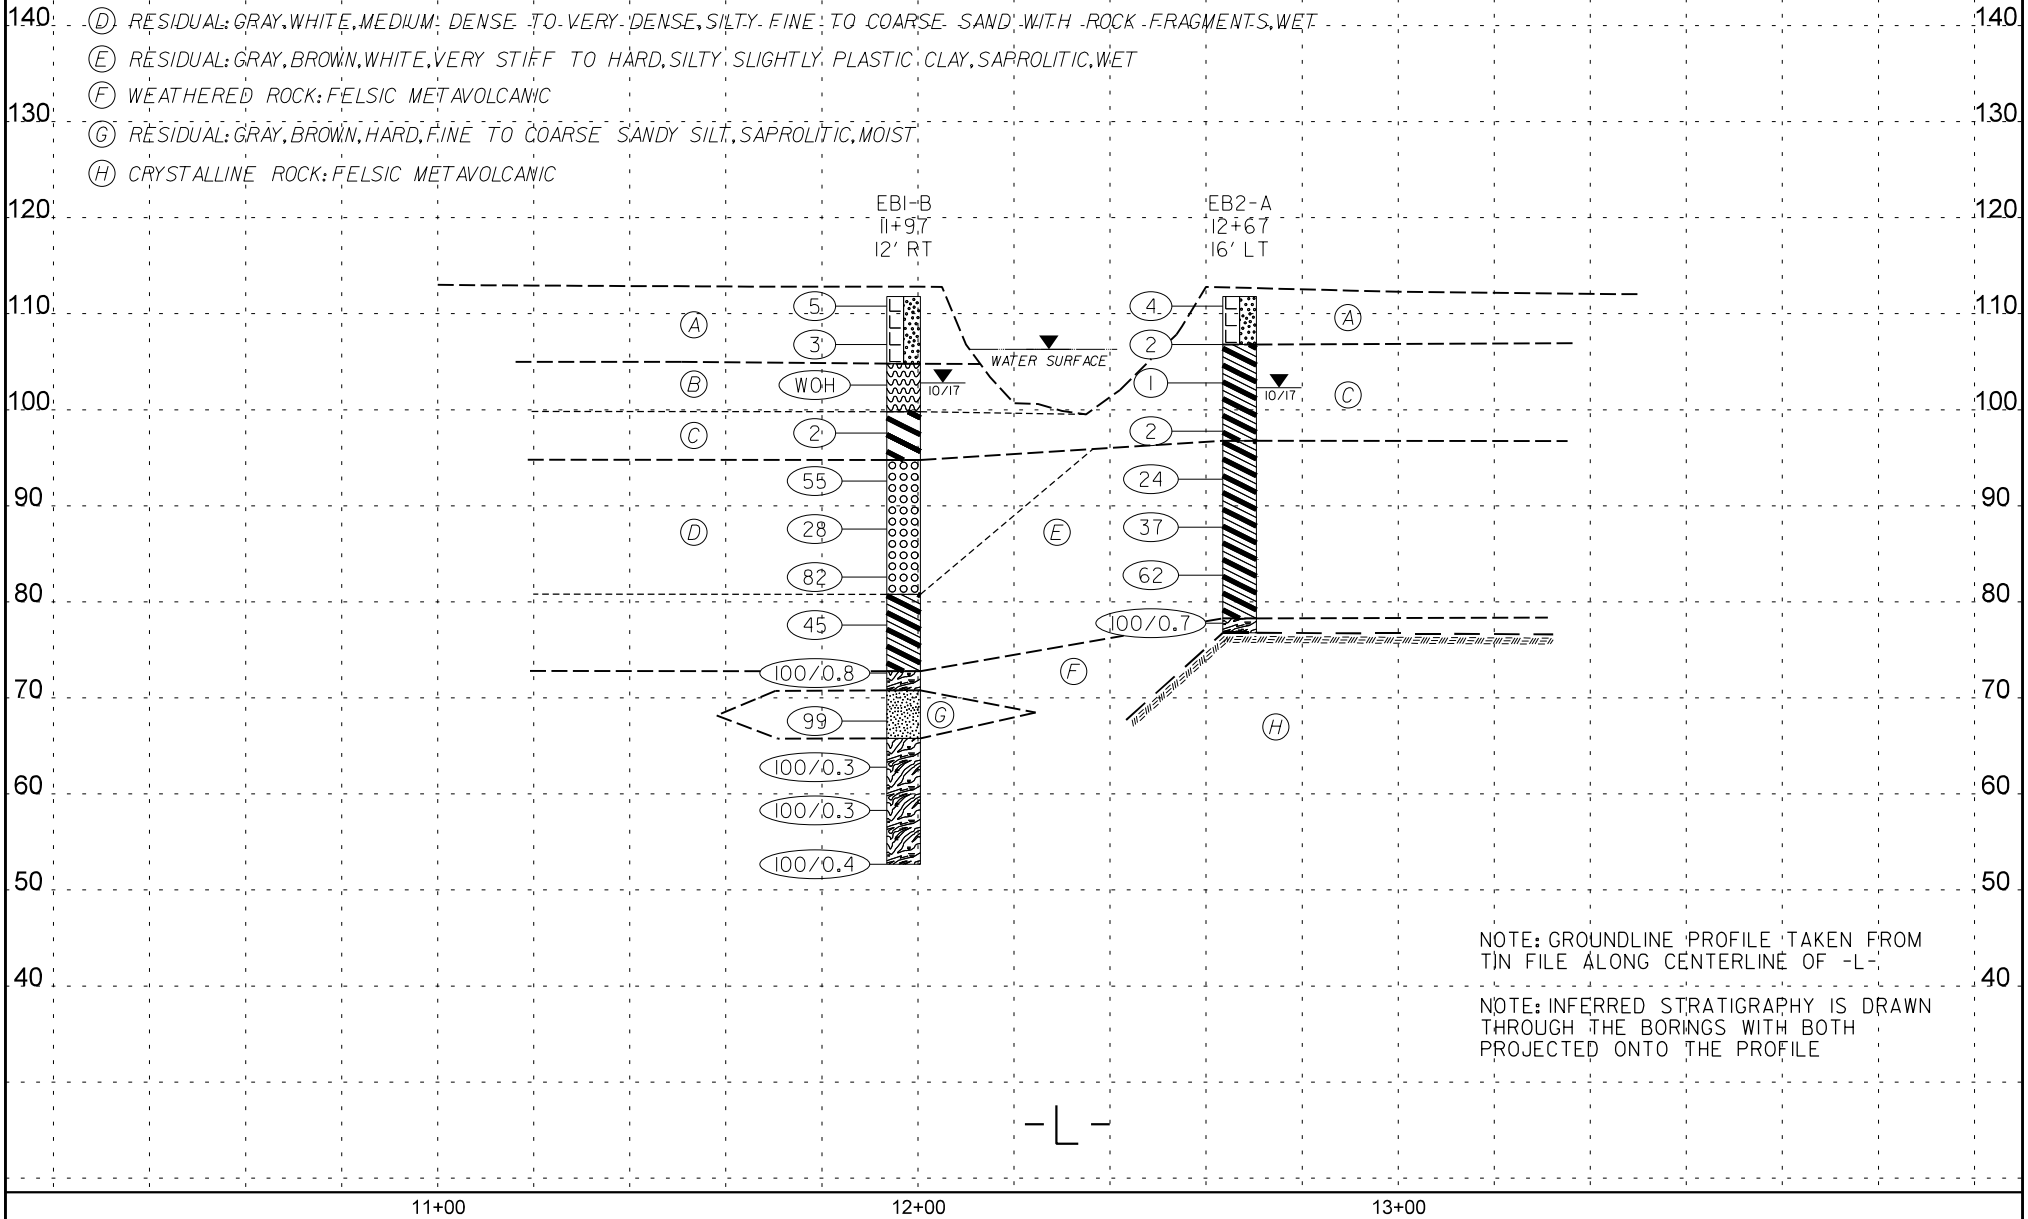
140 (D) RESIDUAL: GRAY, WHITE, MEDIUM DENSE TO VERY DENSE, SILTY FINE TO COARSE SAND WITH ROCK FRAGMENTS, WET 140

(E) RESIDUAL: GRAY, BROWN, WHITE, VERY STIFF TO HARD, SILTY SLIGHTLY PLASTIC CLAY, SAPROLITIC, WET

(F) WEATHERED ROCK: FELSIC METAVOLCANIC

130 (G) RESIDUAL: GRAY, BROWN, HARD, FINE TO COARSE SANDY SILT, SAPROLITIC, MOIST 130

(H) CRYSTALLINE ROCK: FELSIC METAVOLCANIC

120 120

EB1-B
11+97
12' RT

EB2-A
12+67
16' LT

110 110

(A) 5 3 4 2 (A)

WATER SURFACE

(B) WOH 10/17 1 10/17 (C)

100 100

(C) 2 2

90 55 24 90

(D) 28 (E) 37

82 62

80 80

45 100/0.7

100/0.8 (F)

70 70

99 (G)

(H)

100/0.3

60 60

100/0.3

100/0.4

50 50

NOTE: GROUNDLINE PROFILE TAKEN FROM TIN FILE ALONG CENTERLINE OF -L-

40 40

NOTE: INFERRED STRATIGRAPHY IS DRAWN THROUGH THE BORINGS WITH BOTH PROJECTED ONTO THE PROFILE

-L-

11+00 12+00 13+00